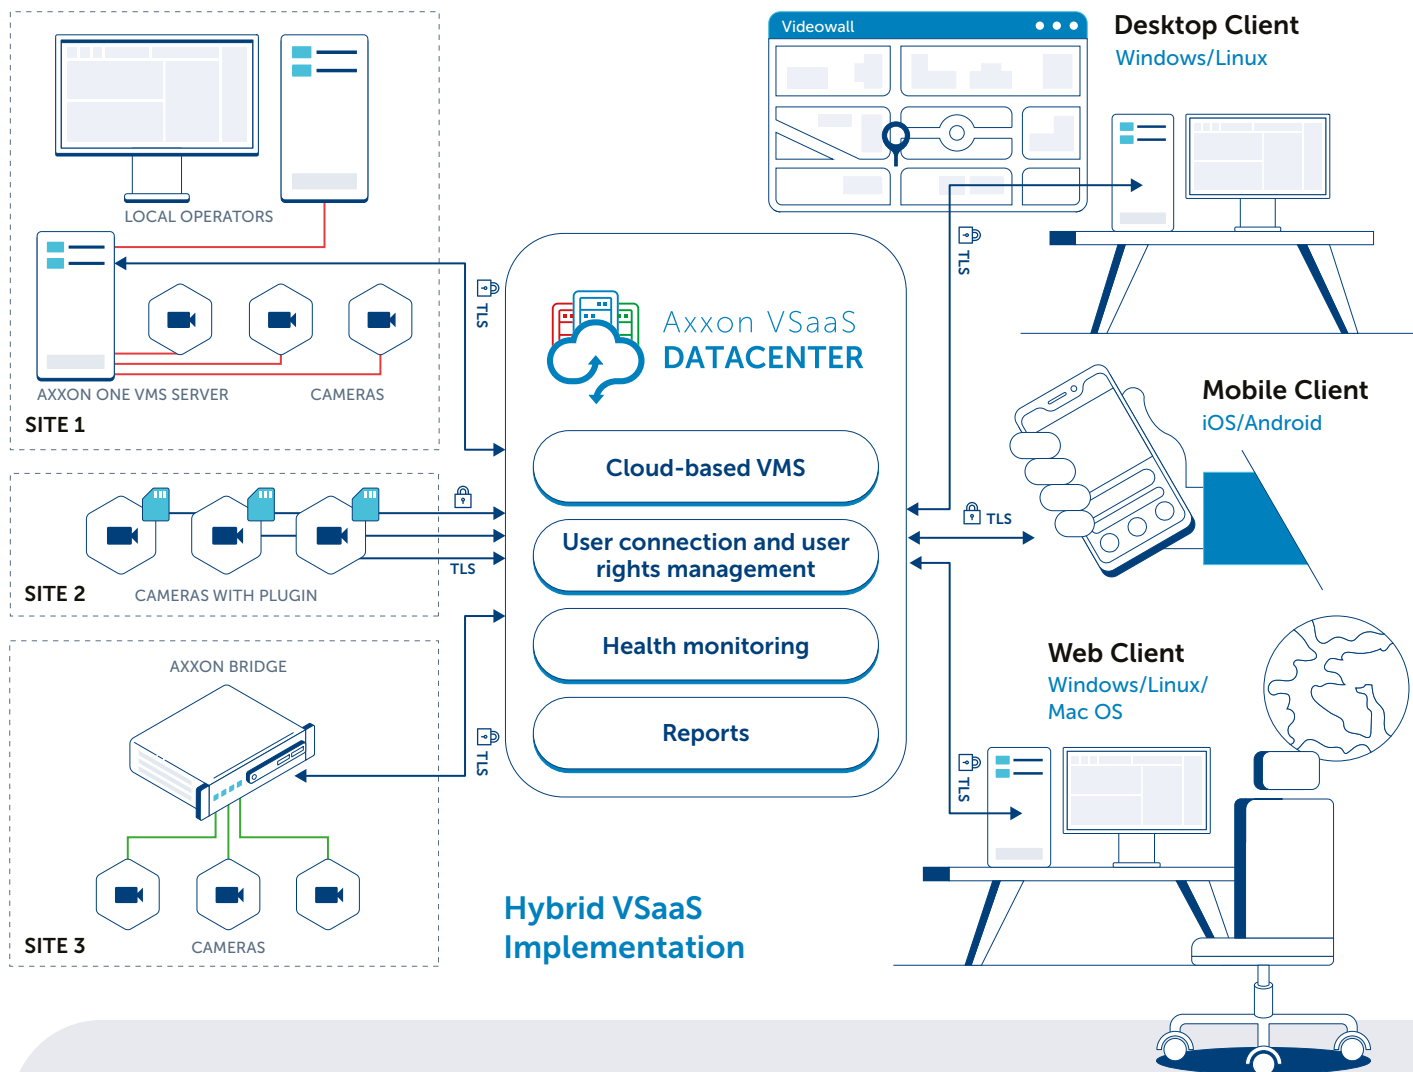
LOCAL OPERATORS

AXXON ONE VMS SERVER

CAMERAS

SITE 1

TLS

SITE 2

CAMERAS WITH PLUGIN

TLS

AXXON BRIDGE

SITE 3

CAMERAS

TLS

Axxon VSaaS
DATACENTER

Cloud-based VMS

User connection and user rights management

Health monitoring

Reports

Hybrid VSaaS Implementation

Videowall

Desktop Client
Windows/Linux

TLS

Mobile Client
iOS/Android

TLS

Web Client
Windows/Linux/ Mac OS

TLS